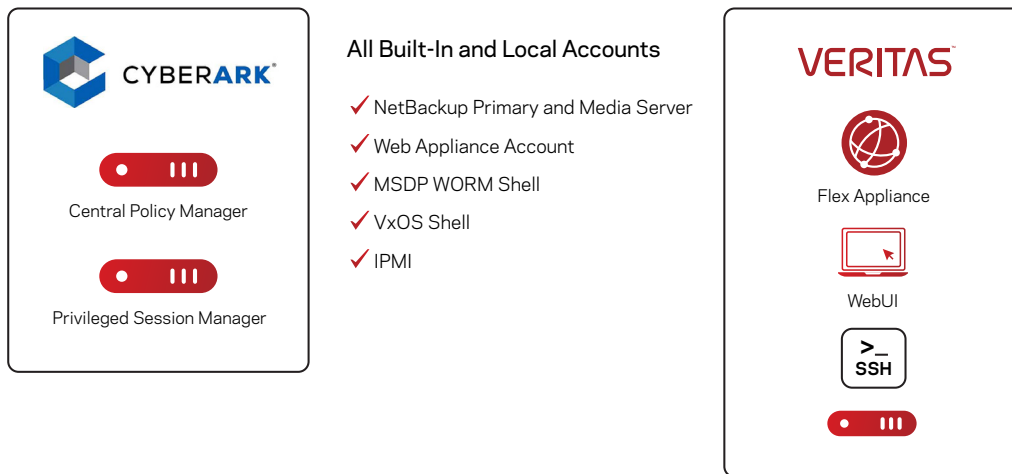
CYBERARK®

Central Policy Manager

Privileged Session Manager

All Built-In and Local Accounts

✓ NetBackup Primary and Media Server
✓ Web Appliance Account
✓ MSDP WORM Shell
✓ VxOS Shell
✓ IPMI

VERITAS™

Flex Appliance

WebUI

>_
SSH